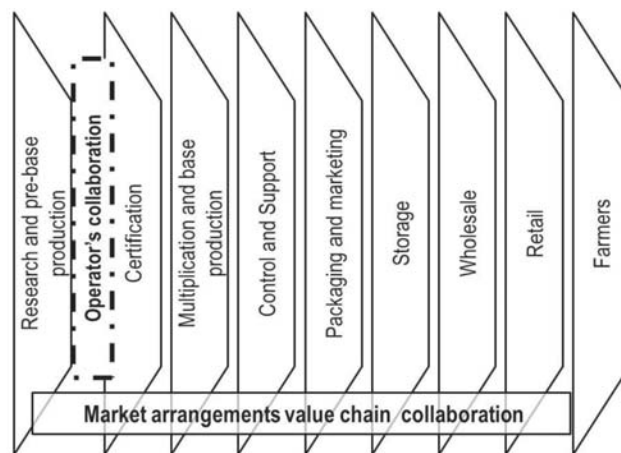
Research and pre-base production

Operator's collaboration

Certification

Multiplication and base production

Control and Support

Packaging and marketing

Storage

Wholesale

Retail

Farmers

Market arrangements value chain collaboration